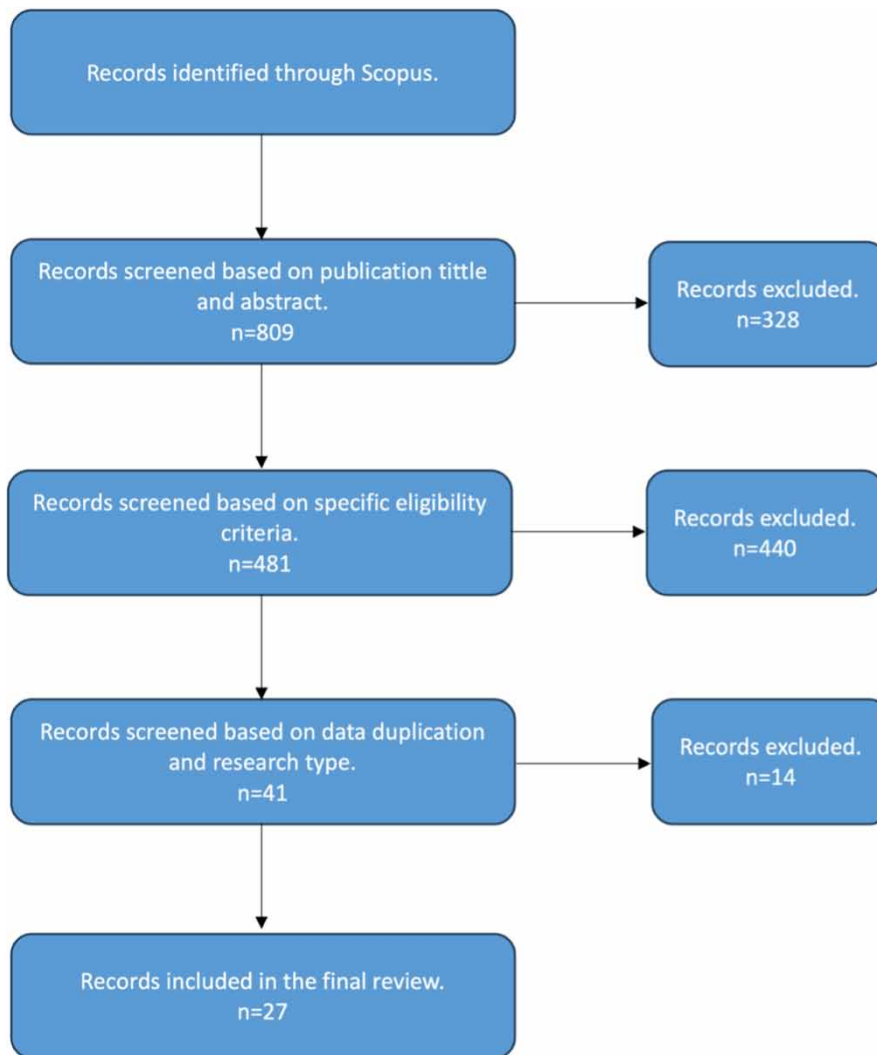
Records identified through Scopus.

Records screened based on publication tittle and abstract.
n=809

Records excluded.
n=328

Records screened based on specific eligibility criteria.
n=481

Records excluded.
n=440

Records screened based on data duplication and research type.
n=41

Records excluded.
n=14

Records included in the final review.
n=27